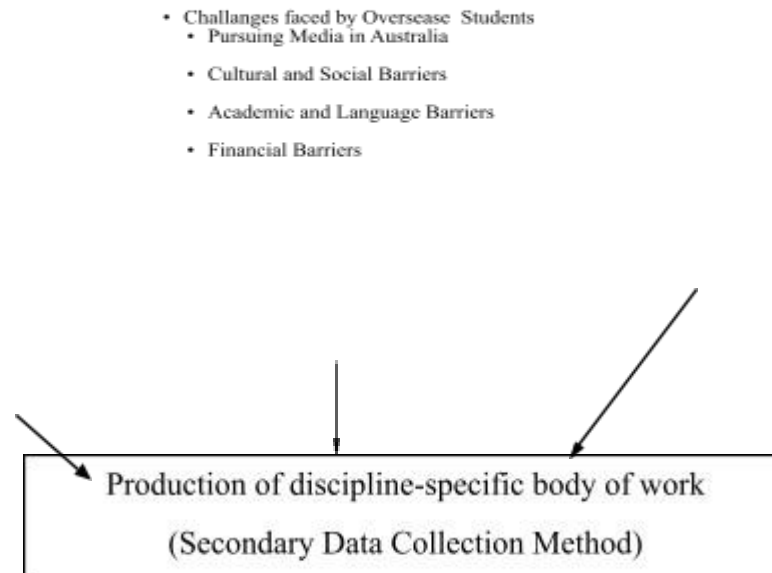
- Challanges faced by Oversease Students
  - Pursuing Media in Australia
  - Cultural and Social Barriers
  - Academic and Language Barriers
  - Financial Barriers

Production of discipline-specific body of work

(Secondary Data Collection Method)